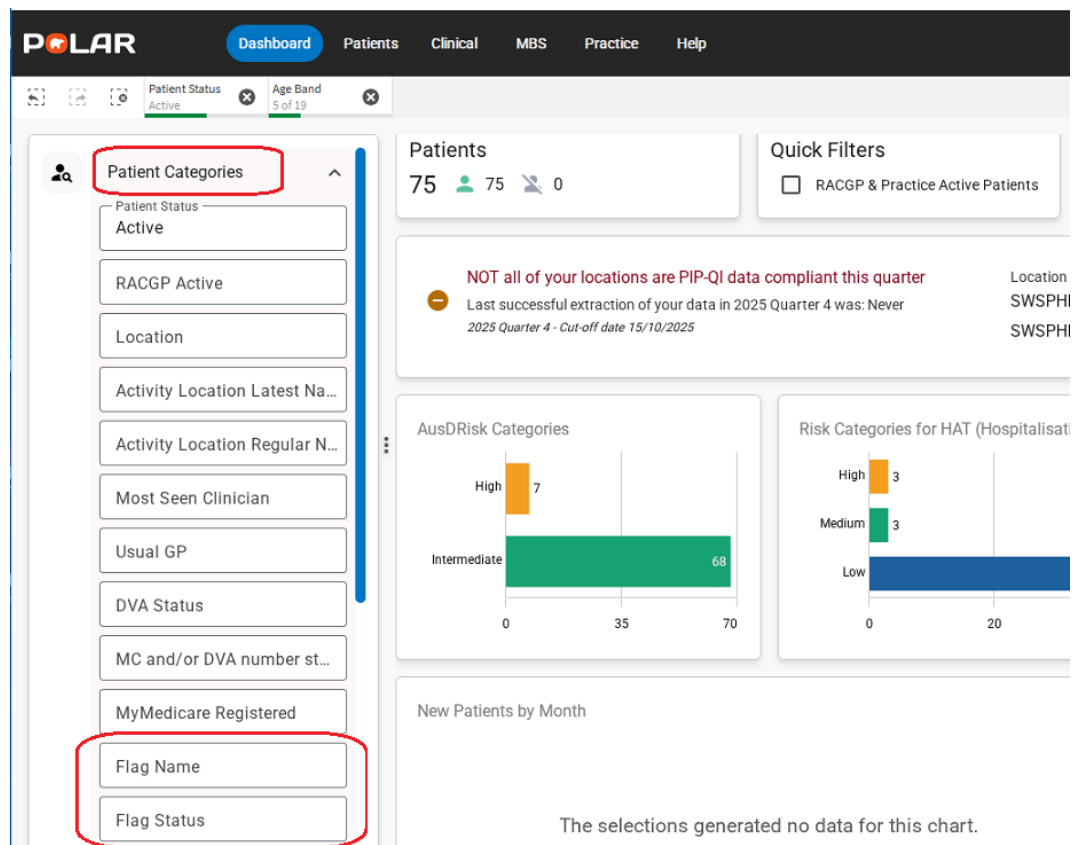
POLAR

Dashboard Patients Clinical MBS Practice Help

Patient Status
Active

Age Band
5 of 19

Patient Categories

Patient Status
Active

RACGP Active

Location

Activity Location Latest Na...

Activity Location Regular N...

Most Seen Clinician

Usual GP

DVA Status

MC and/or DVA number st...

MyMedicare Registered

Flag Name

Flag Status

Patients
75 75 0

Quick Filters
RACGP & Practice Active Patients

NOT all of your locations are PIP-QI data compliant this quarter
Last successful extraction of your data in 2025 Quarter 4 was: Never
2025 Quarter 4 - Cut-off date 15/10/2025

Location
SWSPH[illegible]
SWSPH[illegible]

AusDRisk Categories

High 7
Intermediate 68
0 35 70

Risk Categories for HAT (Hospitalisati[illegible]

High 3
Medium 3
Low
0 20

New Patients by Month

The selections generated no data for this chart.